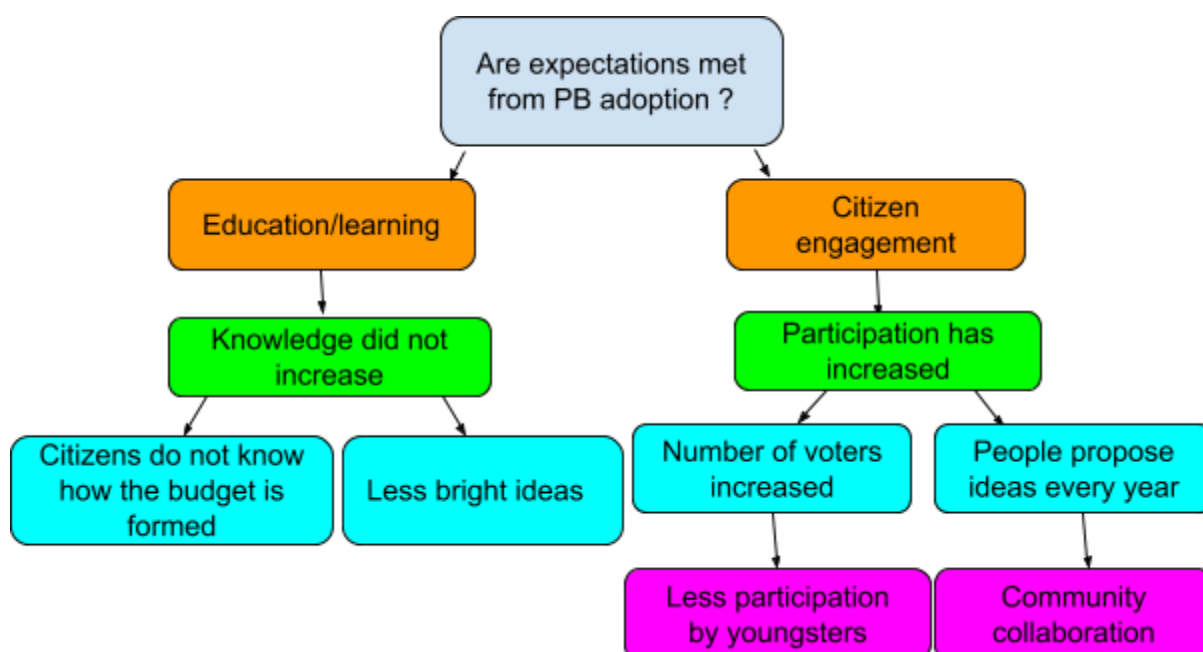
Are expectations met from PB adoption ?

Education/learning

Knowledge did not increase

Citizens do not know how the budget is formed

Less bright ideas

Citizen engagement

Participation has increased

Number of voters increased

Less participation by youngsters

People propose ideas every year

Community collaboration